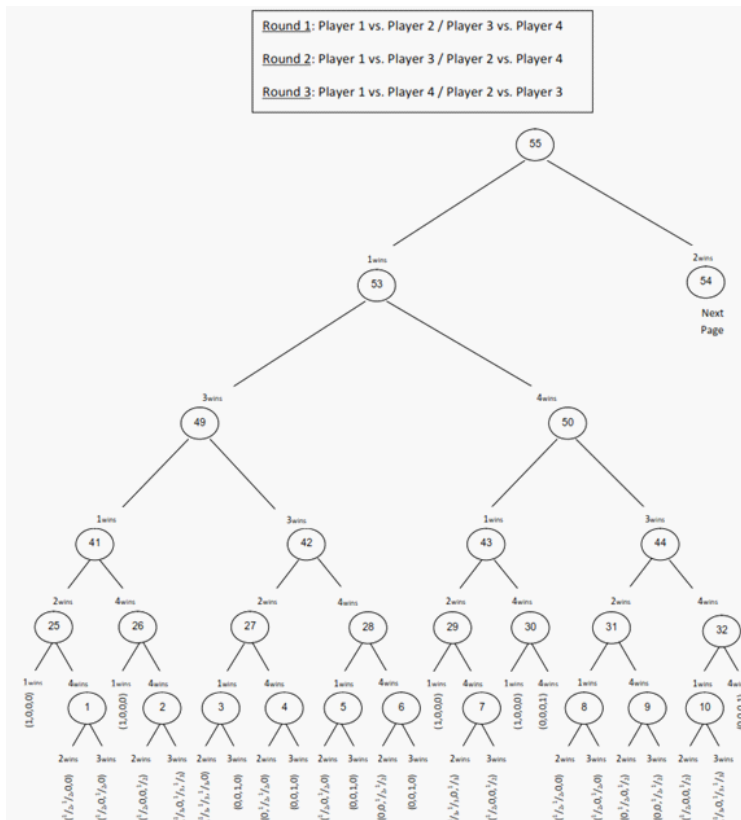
Round 1: Player 1 vs. Player 2 / Player 3 vs. Player 4

Round 2: Player 1 vs. Player 3 / Player 2 vs. Player 4

Round 3: Player 1 vs. Player 4 / Player 2 vs. Player 3

55

1wins

53

2wins

54

Next Page

3wins

49

4wins

50

1wins

41

3wins

42

1wins

43

3wins

44

2wins

25

4wins

26

2wins

27

4wins

28

2wins

29

4wins

30

2wins

31

4wins

32

1wins

(1,0,0,0)

4wins

1

1wins

(1,0,0,0)

4wins

2

1wins

3

4wins

4

1wins

5

4wins

6

1wins

(1,0,0,0)

4wins

7

1wins

(1,0,0,0)

4wins

(0,0,0,1)

1wins

8

4wins

9

1wins

10

4w

2wins 3wins 2wins 3wins 2wins 3wins 2wins 3wins 2wins 3wins 2wins 3wins 2wins 3wins 2wins 3wins 2wins 3wins 2wins 3wins

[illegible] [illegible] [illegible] (0,0,1,0) (0,0,1,0) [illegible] (0,0,1,0) (0,0,1,0) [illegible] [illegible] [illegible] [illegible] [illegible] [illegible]